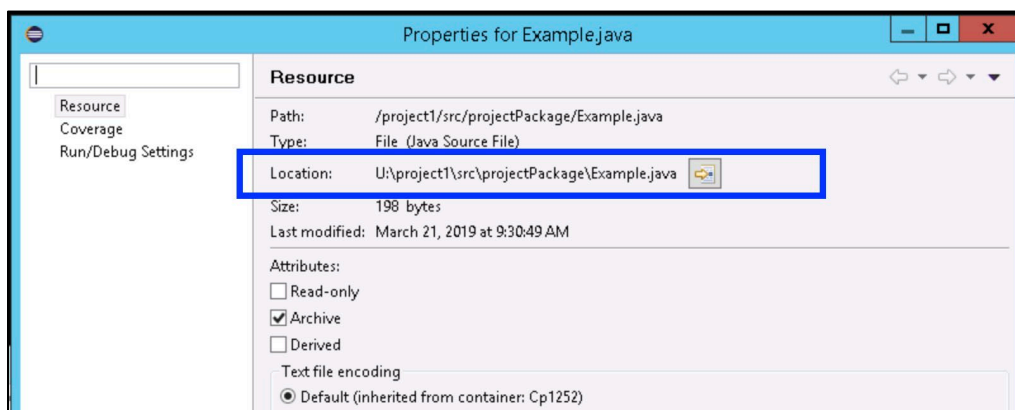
Properties for Example.java

Resource
Coverage
Run/Debug Settings

Resource

Path: /project1/src/projectPackage/Example.java
Type: File (Java Source File)
Location: U:\project1\src\projectPackage\Example.java
Size: 198 bytes
Last modified: March 21, 2019 at 9:30:49 AM

Attributes:
Read-only
Archive
Derived

Text file encoding
Default (inherited from container: Cp1252)